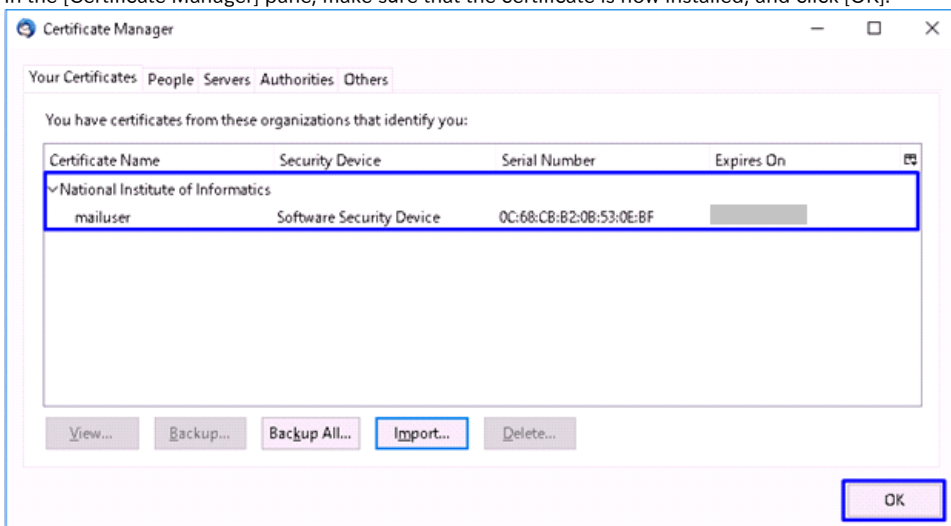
In the [Certificate Manager] pane, make sure that the certificate is now installed, and click [OK].

Certificate Manager

Your Certificates People Servers Authorities Others

You have certificates from these organizations that identify you:

| Certificate Name | Security Device | Serial Number | Expires On |
|---|---|---|---|
| National Institute of Informatics | | | |
| mailuser | Software Security Device | 0C:68:CB:B2:0B:53:0E:BF | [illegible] |

View... Backup... Backup All... Import... Delete...

OK